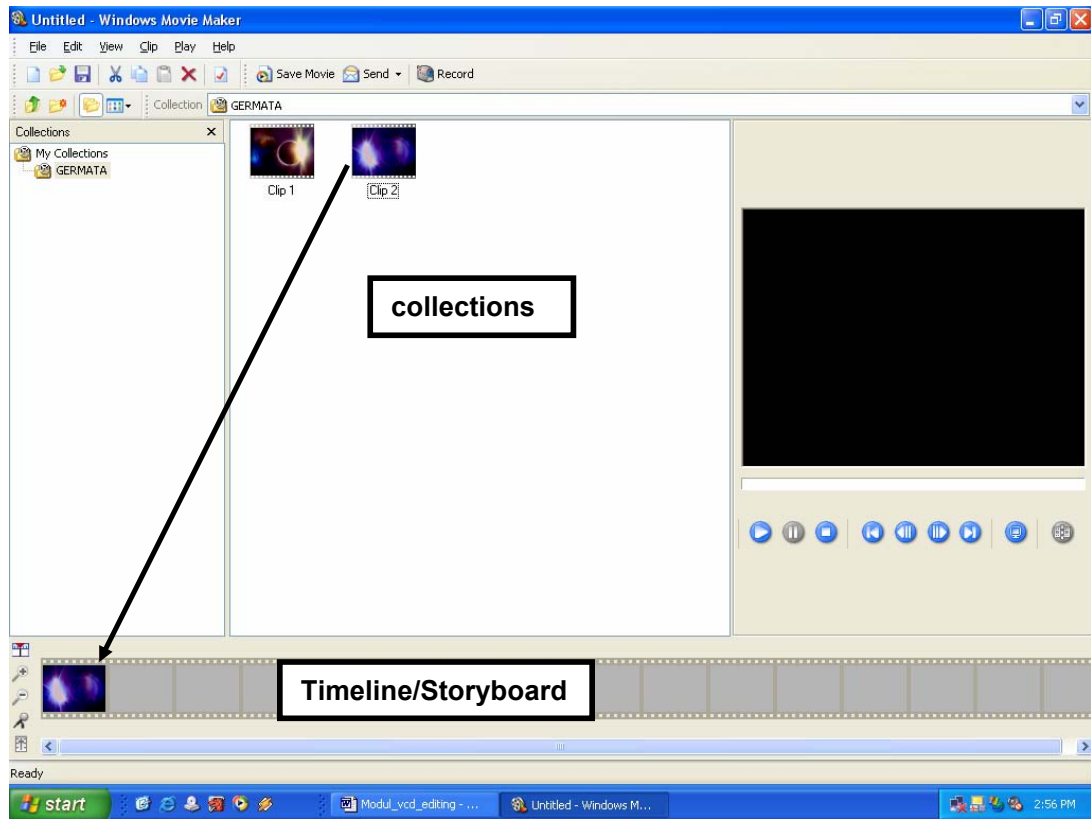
Untitled - Windows Movie Maker

File Edit View Clip Play Help

Save Movie Send Record

Collection GERMATA

Collections ×

My Collections
GERMATA

Clip 1 Clip 2

collections

Timeline/Storyboard

Ready

start Modul_vcd_editing - ... Untitled - Windows M... 2:56 PM